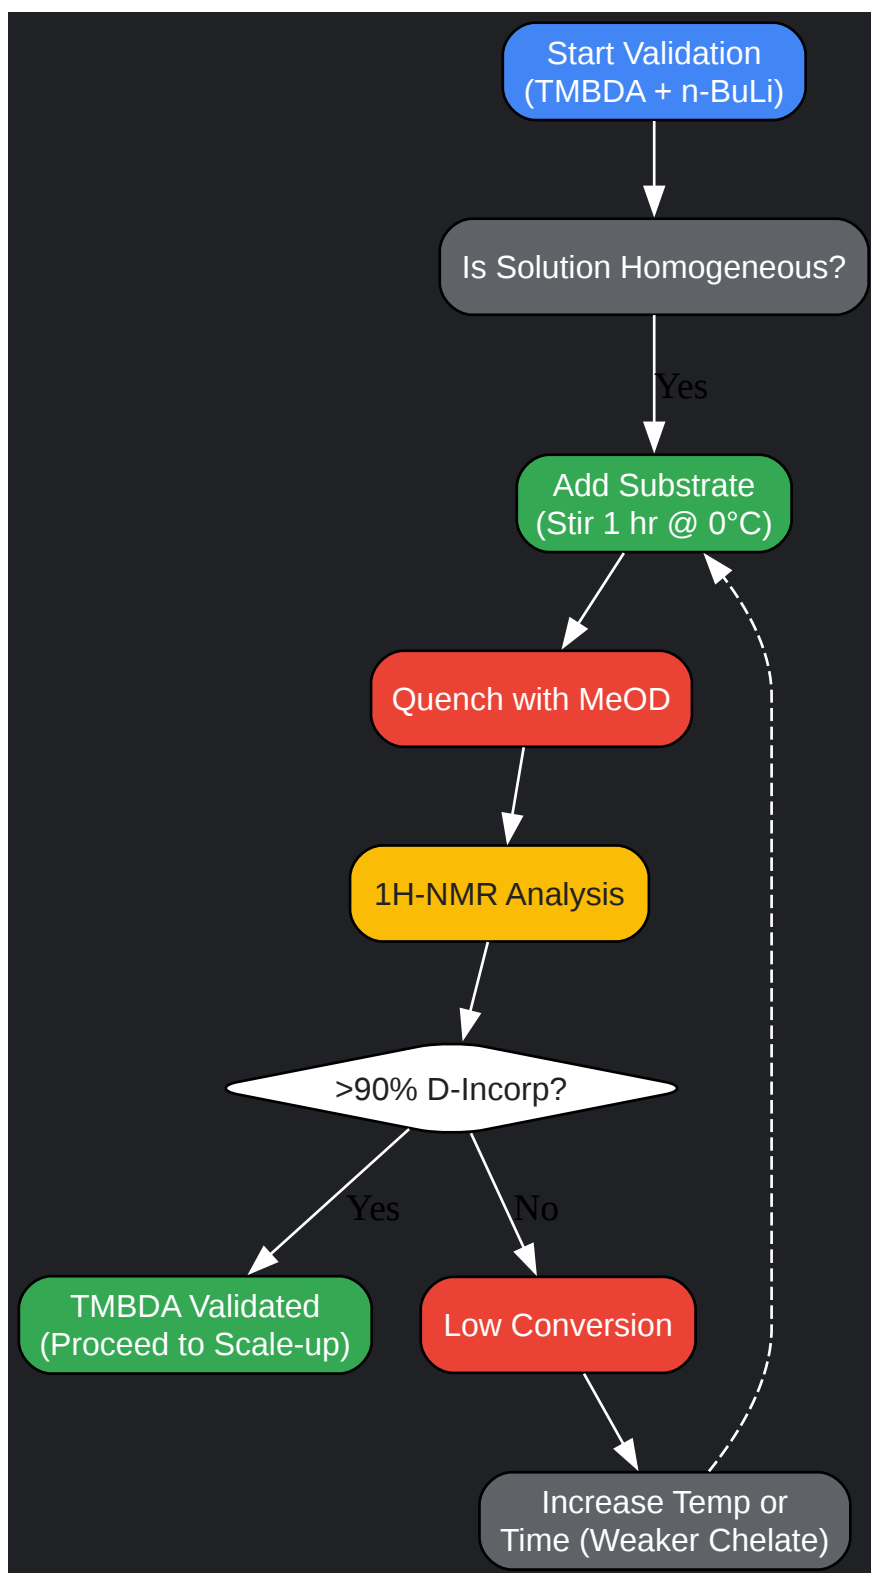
Start Validation
(TMBDA + n-BuLi)

Is Solution Homogeneous?

Yes

Add Substrate
(Stir 1 hr @ 0°C)

Quench with MeOD

1H-NMR Analysis

>90% D-Incorp?

Yes

No

TMBDA Validated
(Proceed to Scale-up)

Low Conversion

Increase Temp or
Time (Weaker Chelate)